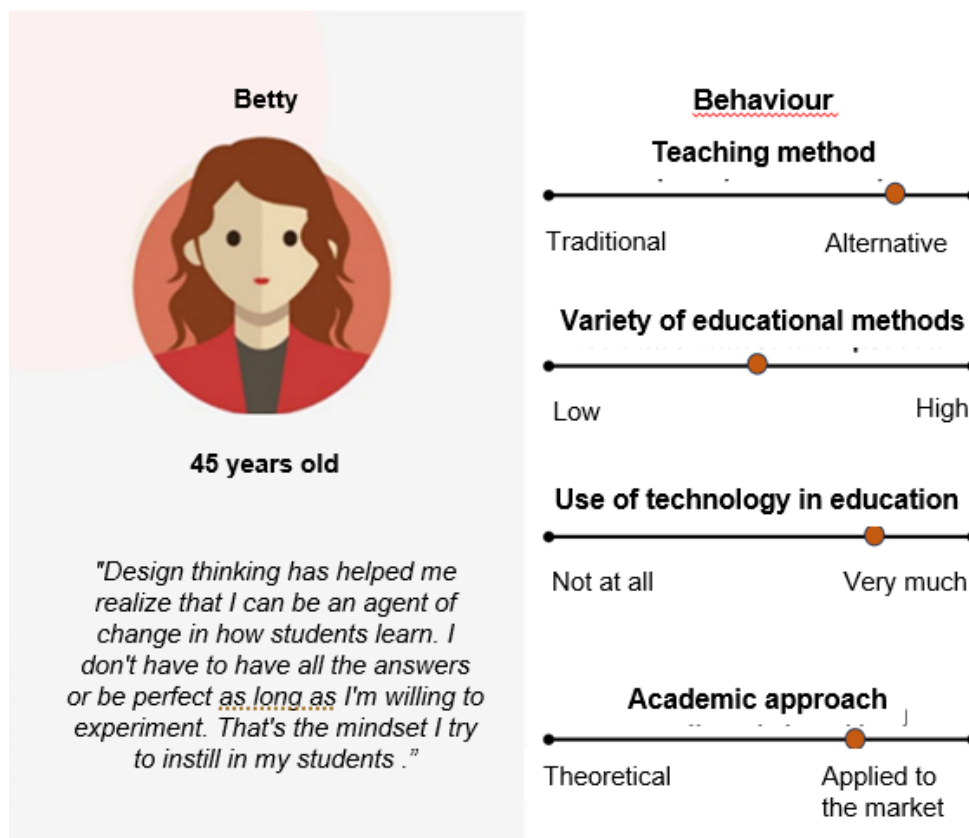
Betty

45 years old

"Design thinking has helped me realize that I can be an agent of change in how students learn. I don't have to have all the answers or be perfect as long as I'm willing to experiment. That's the mindset I try to instill in my students ."

Behaviour

Teaching method

Traditional Alternative

Variety of educational methods

Low High

Use of technology in education

Not at all Very much

Academic approach

Theoretical Applied to the market